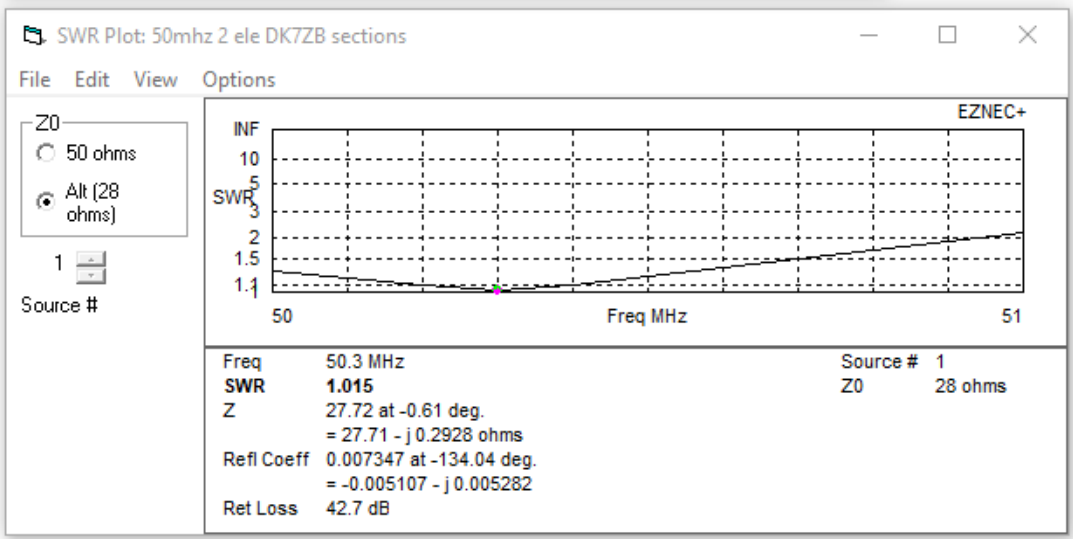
SWR Plot: 50mhz 2 ele DK7ZB sections

File Edit View Options

Z0
50 ohms
Alt (28 ohms)

1

Source #

EZNEC+

INF
10
5
3
2
1.5
1.1
1

SWR

50
Freq MHz
51

| | | | |
|---|---|---|---|
| Freq | 50.3 MHz | Source # | 1 |
| **SWR** | **1.015** | Z0 | 28 ohms |
| Z | 27.72 at -0.61 deg. | | |
| | = 27.71 - j 0.2928 ohms | | |
| Refl Coeff | 0.007347 at -134.04 deg. | | |
| | = -0.005107 - j 0.005282 | | |
| Ret Loss | 42.7 dB | | |